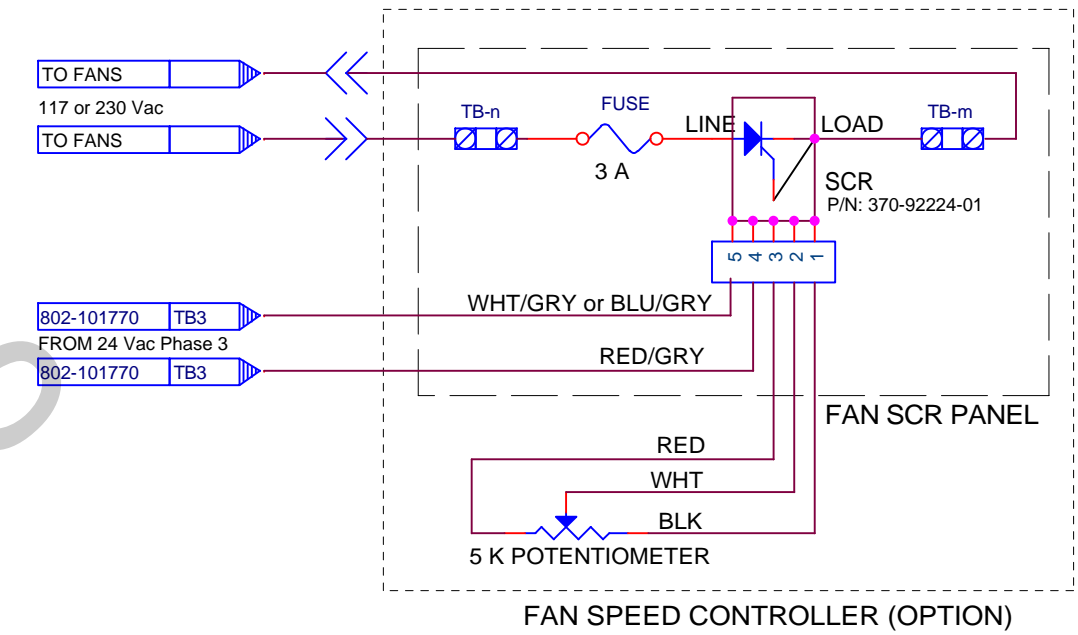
TO FANS
117 or 230 Vac
TO FANS

TB-n
FUSE
3 A
LINE
LOAD
TB-m
SCR
P/N: 370-92224-01

5 4 3 2 1

802-101770 TB3
FROM 24 Vac Phase 3
802-101770 TB3

WHT/GRY or BLU/GRY
RED/GRY

FAN SCR PANEL

RED
WHT
BLK
5 K POTENTIOMETER

FAN SPEED CONTROLLER (OPTION)